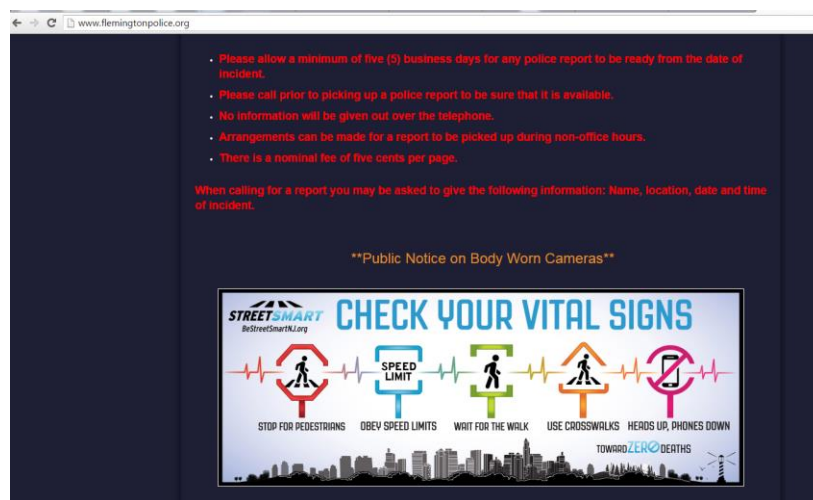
www.flemingtonpolice.org

- Please allow a minimum of five (5) business days for any police report to be ready from the date of incident.
- Please call prior to picking up a police report to be sure that it is available.
- No information will be given out over the telephone.
- Arrangements can be made for a report to be picked up during non-office hours.
- There is a nominal fee of five cents per page.

When calling for a report you may be asked to give the following information: Name, location, date and time of incident.

**Public Notice on Body Worn Cameras**

STREETSMART
BeStreetSmartNJ.org
CHECK YOUR VITAL SIGNS
SPEED LIMIT
STOP FOR PEDESTRIANS
OBEY SPEED LIMITS
WAIT FOR THE WALK
USE CROSSWALKS
HEADS UP, PHONES DOWN
TOWARD ZERO DEATHS